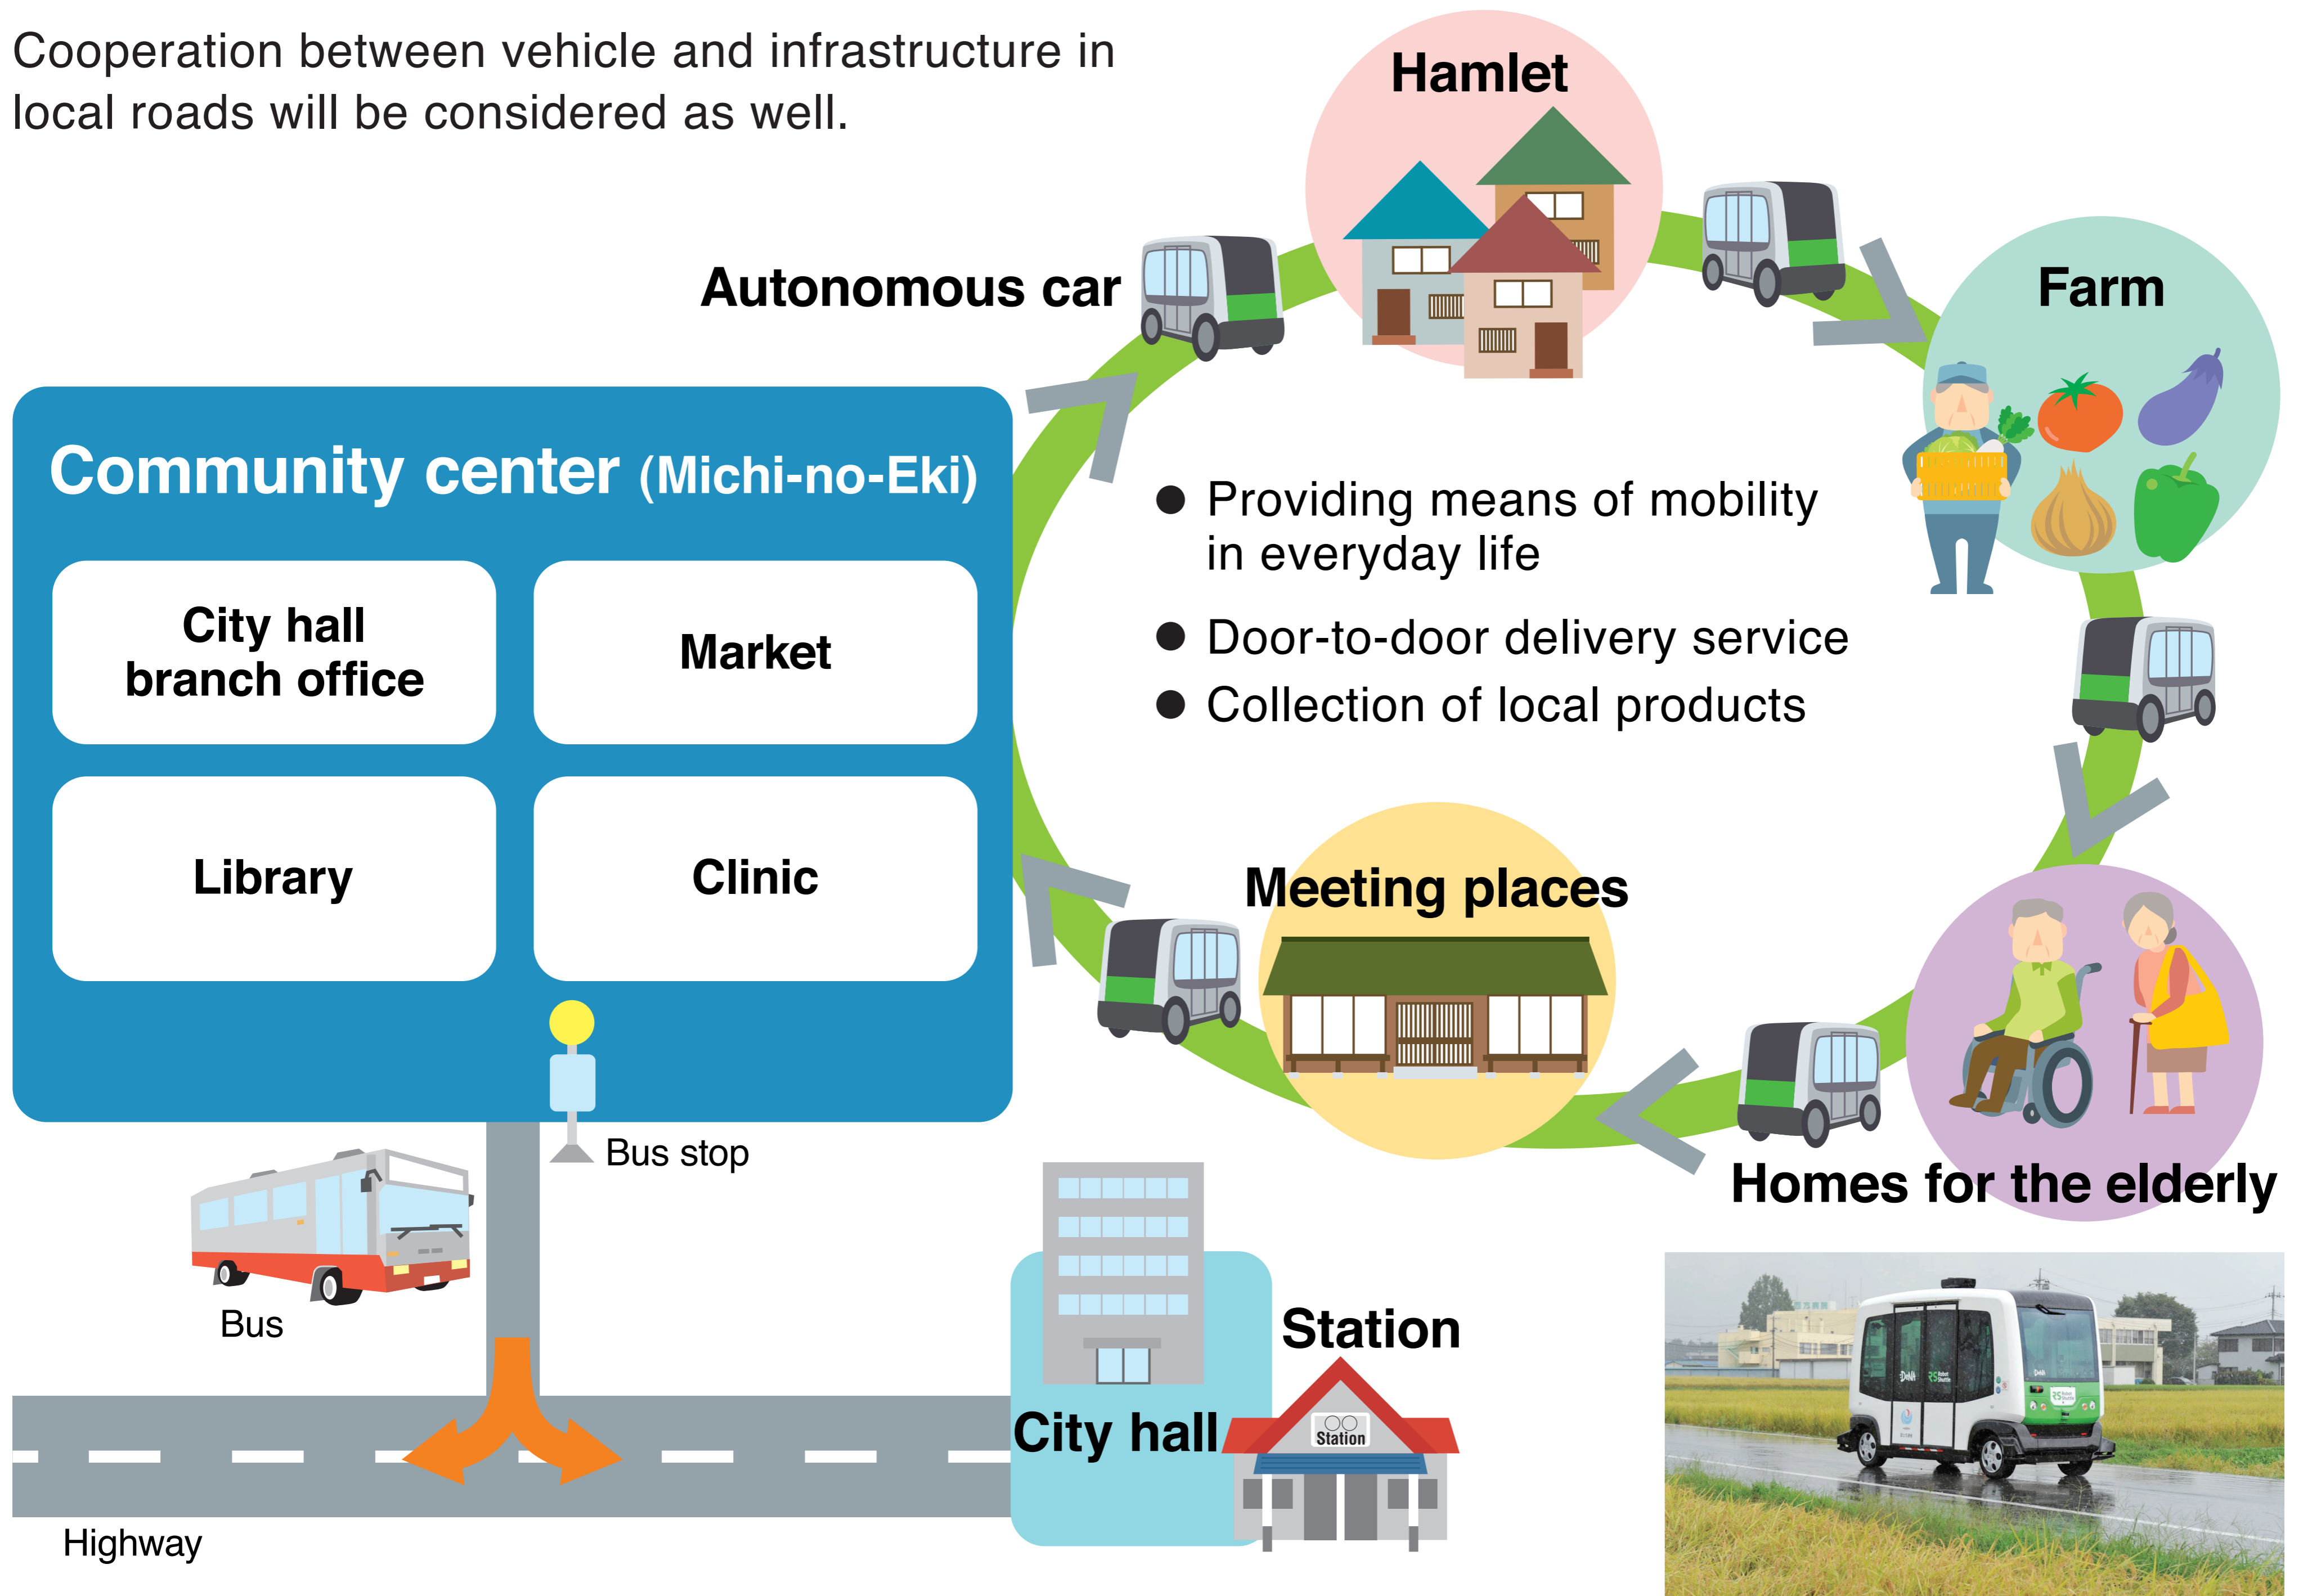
Cooperation between vehicle and infrastructure in local roads will be considered as well.

Hamlet

Autonomous car

Farm

Community center (Michi-no-Eki)

City hall branch office

Market

Library

Clinic

● Providing means of mobility in everyday life

● Door-to-door delivery service

● Collection of local products

Meeting places

Homes for the elderly

Bus stop

Bus

Station

City hall

Station

Highway